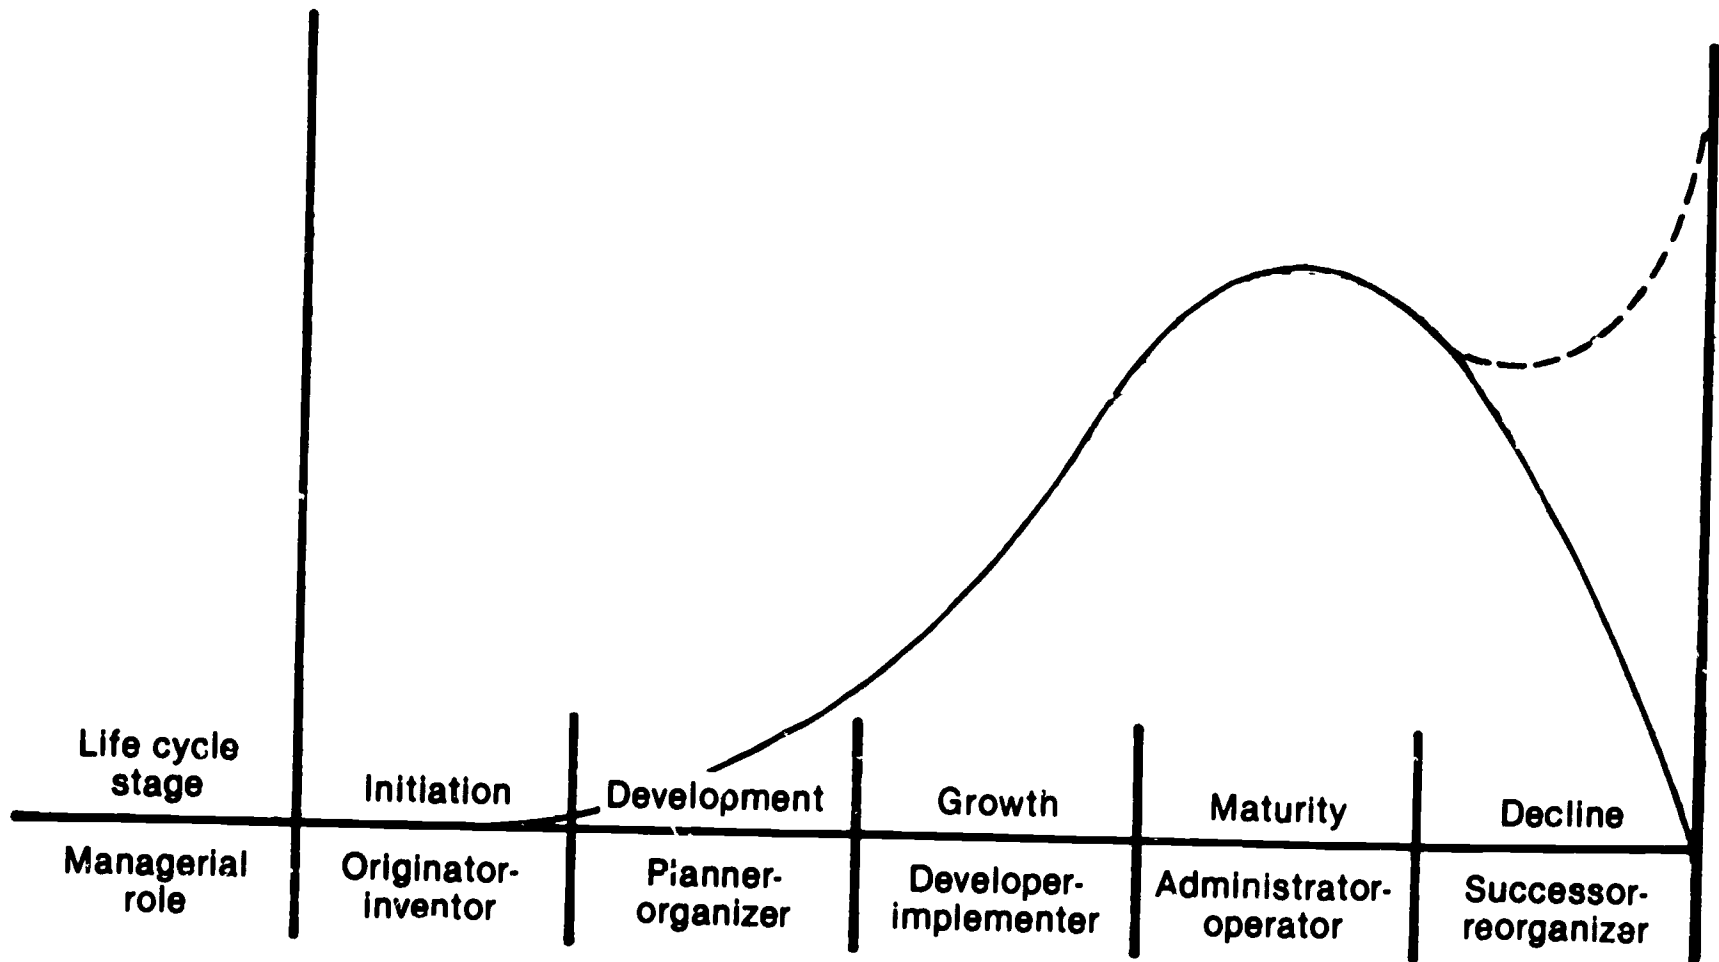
| Life cycle stage | Initiation | Development | Growth | Maturity | Decline |
|---|---|---|---|---|---|
| Managerial role | Originator-inventor | Planner-organizer | Developer-implementer | Administrator-operator | Successor-reorganizer |